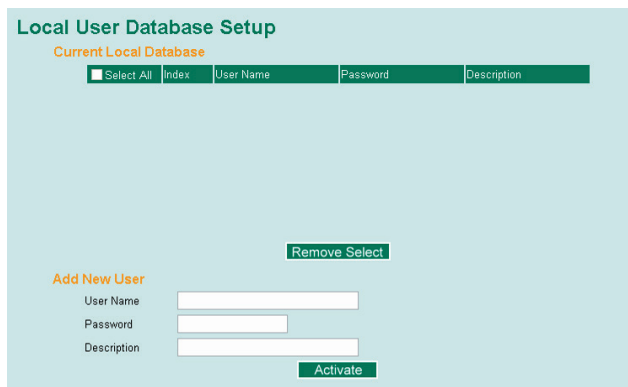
Local User Database Setup

Current Local Database

| Select All | Index | User Name | Password | Description |
|---|---|---|---|---|

Remove Select

Add New User

User Name

Password

Description

Activate